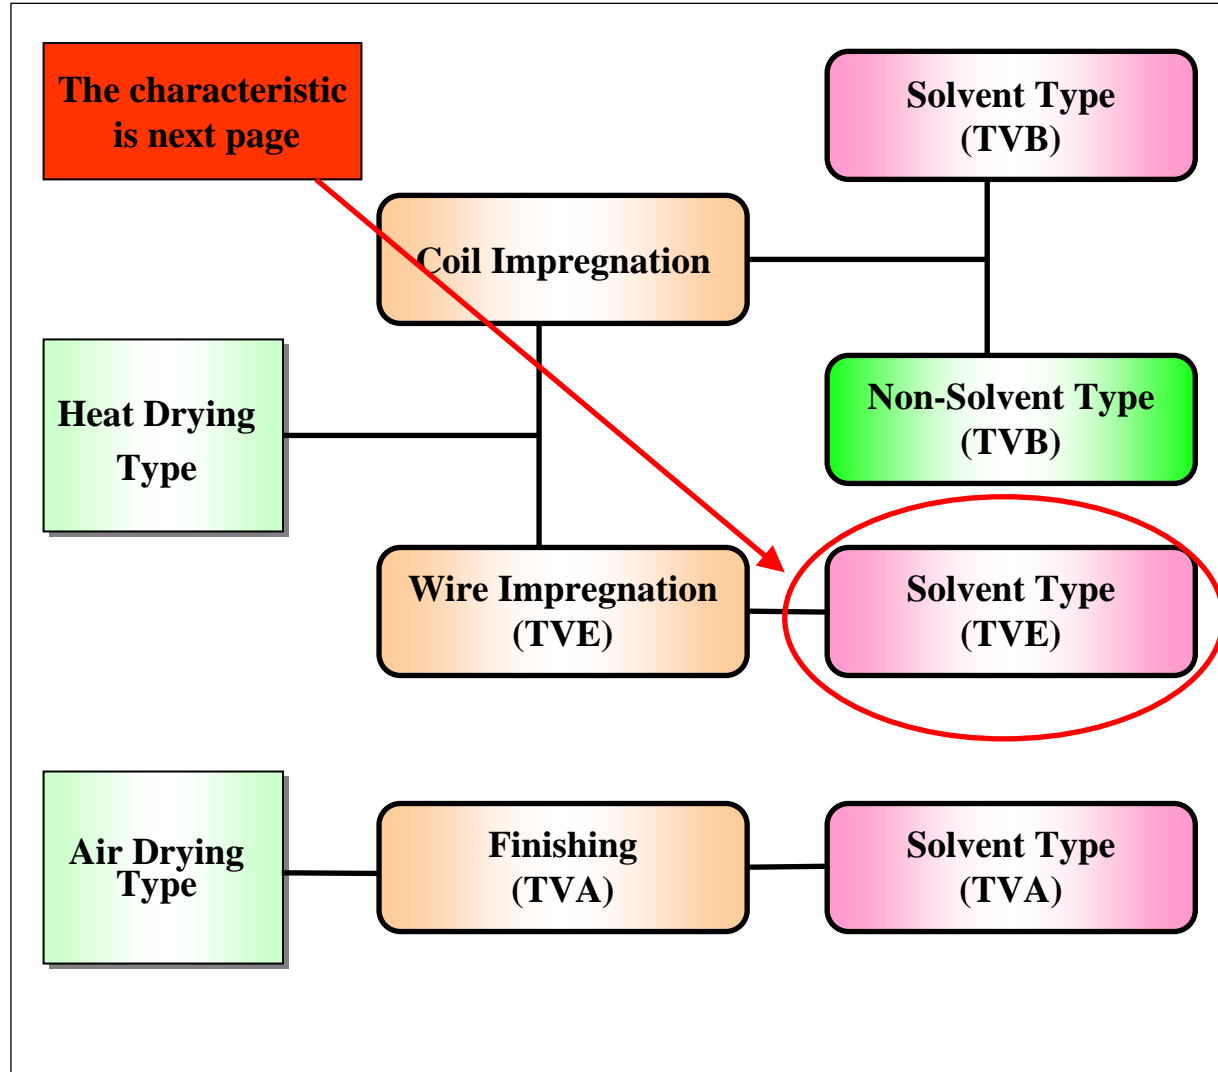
The characteristic is next page

Solvent Type (TVB)

Coil Impregnation

Heat Drying Type

Non-Solvent Type (TVB)

Wire Impregnation (TVE)

Solvent Type (TVE)

Air Drying Type

Finishing (TVA)

Solvent Type (TVA)